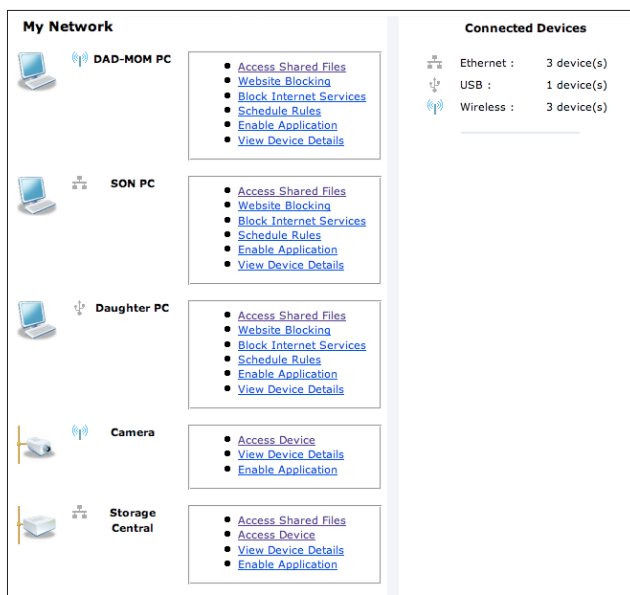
My Network

DAD-MOM PC

- Access Shared Files
- Website Blocking
- Block Internet Services
- Schedule Rules
- Enable Application
- View Device Details

SON PC

- Access Shared Files
- Website Blocking
- Block Internet Services
- Schedule Rules
- Enable Application
- View Device Details

Daughter PC

- Access Shared Files
- Website Blocking
- Block Internet Services
- Schedule Rules
- Enable Application
- View Device Details

Camera

- Access Device
- View Device Details
- Enable Application

Storage Central

- Access Shared Files
- Access Device
- View Device Details
- Enable Application

Connected Devices

| Ethernet : | 3 device(s) |
|---|---|
| USB : | 1 device(s) |
| Wireless : | 3 device(s) |